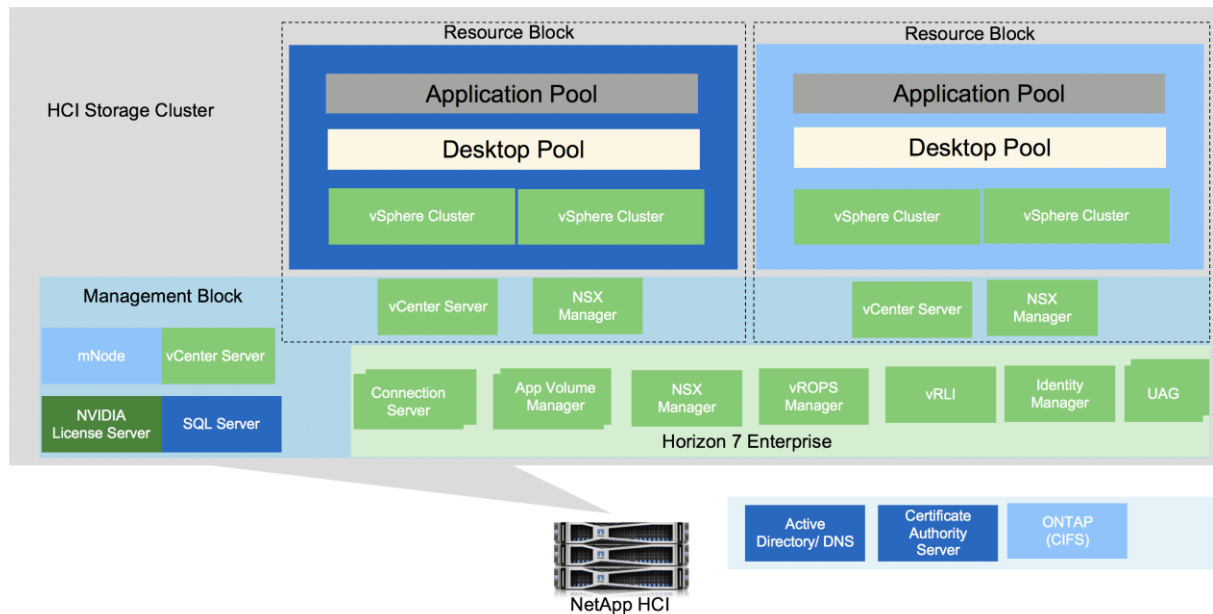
HCI Storage Cluster

Resource Block

Application Pool

Desktop Pool

vSphere Cluster

vSphere Cluster

Resource Block

Application Pool

Desktop Pool

vSphere Cluster

vSphere Cluster

Management Block

vCenter Server

NSX Manager

vCenter Server

NSX Manager

mNode

vCenter Server

NVIDIA License Server

SQL Server

Connection Server

App Volume Manager

NSX Manager

vROPS Manager

vRLI

Identity Manager

UAG

Horizon 7 Enterprise

NetApp HCI

Active Directory/ DNS

Certificate Authority Server

ONTAP (CIFS)